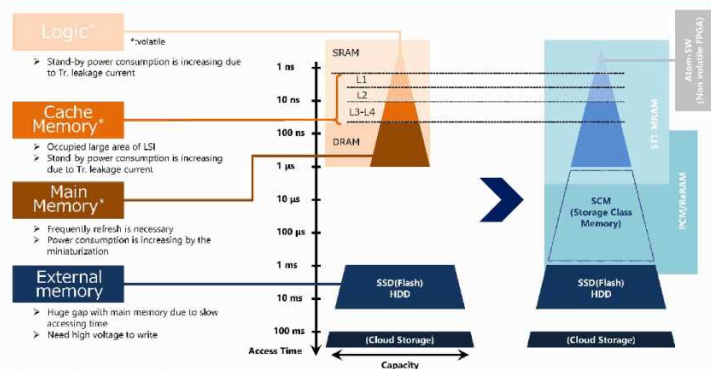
Logic*

*:volatile

➢ Stand-by power consumption is increasing due to Tr. leakage current

Cache Memory*

➢ Occupied large area of LSI
➢ Stand by power consumption is increasing due to Tr. leakage current

Main Memory*

➢ Frequently refresh is necessary
➢ Power consumption is increasing by the miniaturization

External memory

➢ Huge gap with main memory due to slow accessing time
➢ Need high voltage to write

1 ns
10 ns
100 ns
1 μs
10 μs
100 μs
1 ms
10 ms
100 ms
Access Time

SRAM
L1
L2
L3-L4
DRAM

SSD(Flash)
HDD

(Cloud Storage)

Capacity

Atom-SW
(Non volatile FPGA)

STT-MRAM

PCM/ReRAM

SCM
(Storage Class Memory)

SSD(Flash)
HDD

(Cloud Storage)